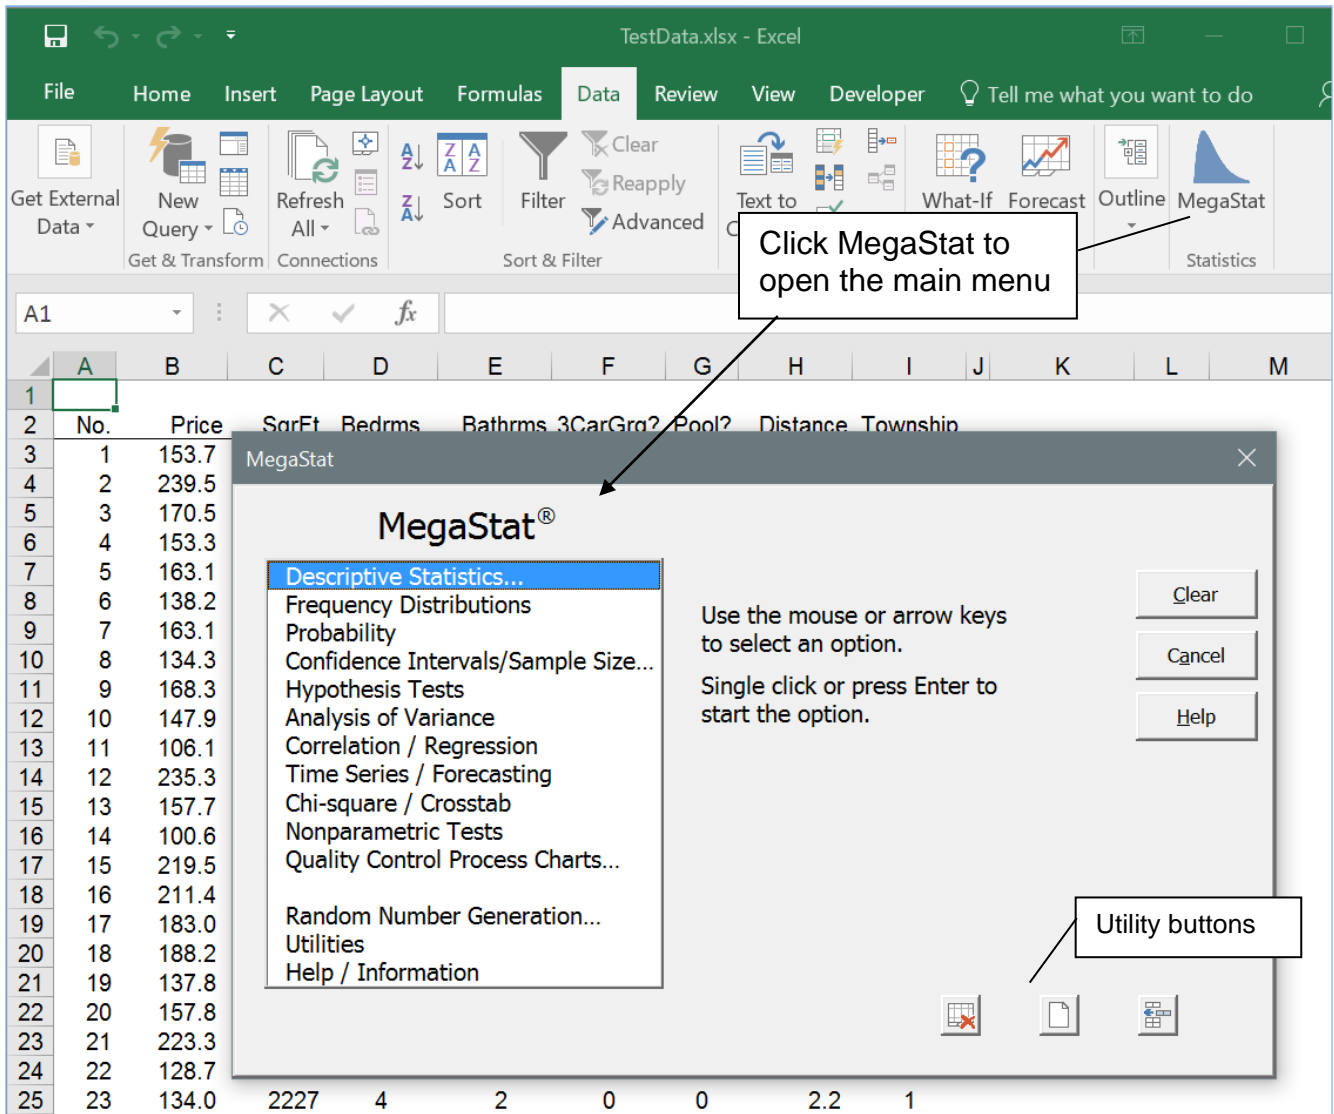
TestData.xlsx - Excel

File Home Insert Page Layout Formulas Data Review View Developer Tell me what you want to do

Get External Data
New Query
Get & Transform
Refresh All
Connections
Sort
Filter
Clear
Reapply
Advanced
Sort & Filter
Text to
What-If
Forecast
Outline
MegaStat
Statistics

Click MegaStat to open the main menu

A1

| | A | B | C | D | E | F | G | H | I | J | K | L | M |
|---|---|---|---|---|---|---|---|---|---|---|---|---|---|
| 1 | | | | | | | | | | | | | |
| 2 | No. | Price | SqrFt | Bedrms | Bathrms | 3CarGrg? | Pool? | Distance | Township | | | | |
| 3 | 1 | 153.7 | | | | | | | | | | | |
| 4 | 2 | 239.5 | | | | | | | | | | | |
| 5 | 3 | 170.5 | | | | | | | | | | | |
| 6 | 4 | 153.3 | | | | | | | | | | | |
| 7 | 5 | 163.1 | | | | | | | | | | | |
| 8 | 6 | 138.2 | | | | | | | | | | | |
| 9 | 7 | 163.1 | | | | | | | | | | | |
| 10 | 8 | 134.3 | | | | | | | | | | | |
| 11 | 9 | 168.3 | | | | | | | | | | | |
| 12 | 10 | 147.9 | | | | | | | | | | | |
| 13 | 11 | 106.1 | | | | | | | | | | | |
| 14 | 12 | 235.3 | | | | | | | | | | | |
| 15 | 13 | 157.7 | | | | | | | | | | | |
| 16 | 14 | 100.6 | | | | | | | | | | | |
| 17 | 15 | 219.5 | | | | | | | | | | | |
| 18 | 16 | 211.4 | | | | | | | | | | | |
| 19 | 17 | 183.0 | | | | | | | | | | | |
| 20 | 18 | 188.2 | | | | | | | | | | | |
| 21 | 19 | 137.8 | | | | | | | | | | | |
| 22 | 20 | 157.8 | | | | | | | | | | | |
| 23 | 21 | 223.3 | | | | | | | | | | | |
| 24 | 22 | 128.7 | | | | | | | | | | | |
| 25 | 23 | 134.0 | 2227 | 4 | 2 | 0 | 0 | 2.2 | 1 | | | | |

MegaStat

MegaStat®

Descriptive Statistics...
Frequency Distributions
Probability
Confidence Intervals/Sample Size...
Hypothesis Tests
Analysis of Variance
Correlation / Regression
Time Series / Forecasting
Chi-square / Crosstab
Nonparametric Tests
Quality Control Process Charts...

Random Number Generation...
Utilities
Help / Information

Use the mouse or arrow keys to select an option.

Single click or press Enter to start the option.

Clear
Cancel
Help

Utility buttons